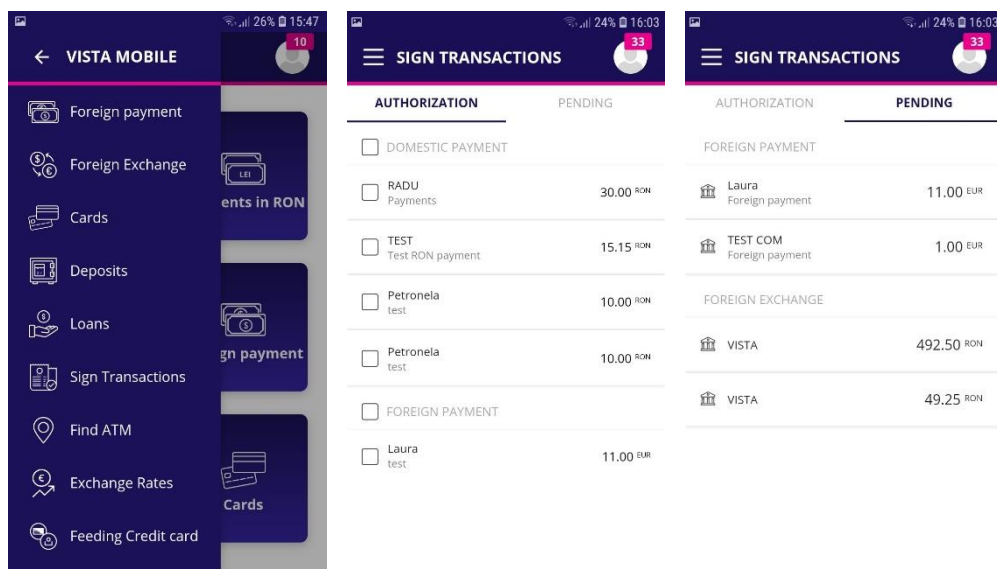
26% 15:47
10
← VISTA MOBILE
Foreign payment
Foreign Exchange
Cards
Deposits
Loans
Sign Transactions
Find ATM
Exchange Rates
Feeding Credit card
LEI
ents in RON
gn payment
Cards

24% 16:03
SIGN TRANSACTIONS
33
AUTHORIZATION
PENDING
DOMESTIC PAYMENT
RADU
Payments
30.00 RON
TEST
Test RON payment
15.15 RON
Petronela
test
10.00 RON
Petronela
test
10.00 RON
FOREIGN PAYMENT
Laura
test
11.00 EUR

24% 16:03
SIGN TRANSACTIONS
33
AUTHORIZATION
PENDING
FOREIGN PAYMENT
Laura
Foreign payment
11.00 EUR
TEST COM
Foreign payment
1.00 EUR
FOREIGN EXCHANGE
VISTA
492.50 RON
VISTA
49.25 RON